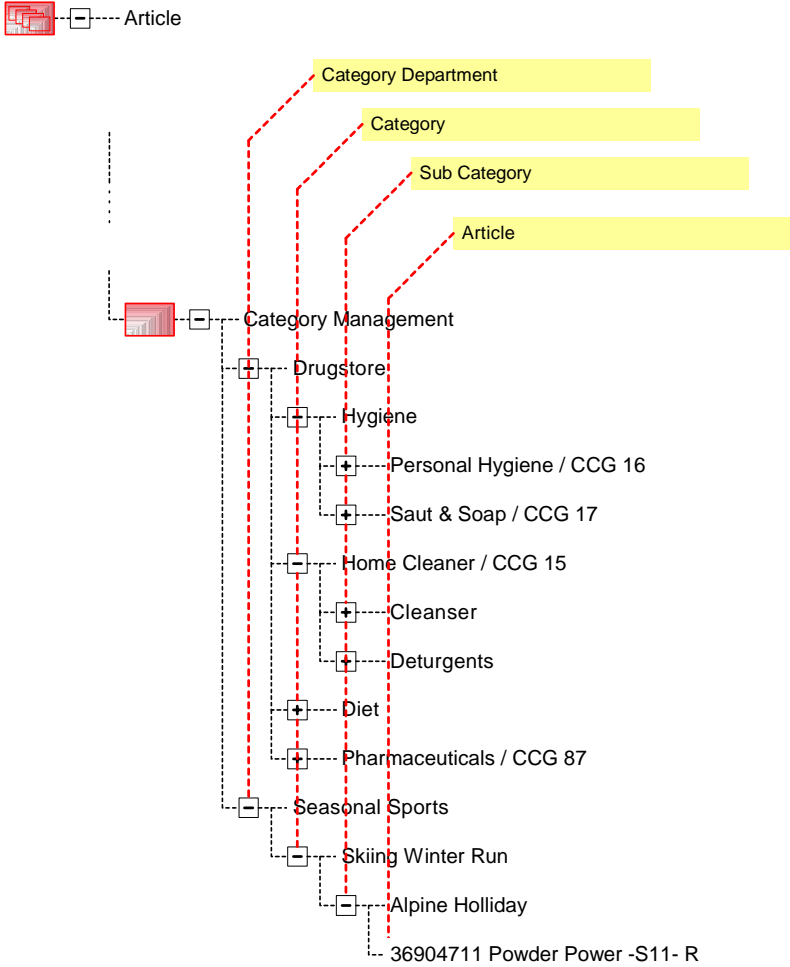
Article

Category Department

Category

Sub Category

Article

Category Management

Drugstore

Hygiene

Personal Hygiene / CCG 16

Saut & Soap / CCG 17

Home Cleaner / CCG 15

Cleanser

Deturgents

Diet

Pharmaceuticals / CCG 87

Seasonal Sports

Skiing Winter Run

Alpine Holliday

36904711 Powder Power -S11- R